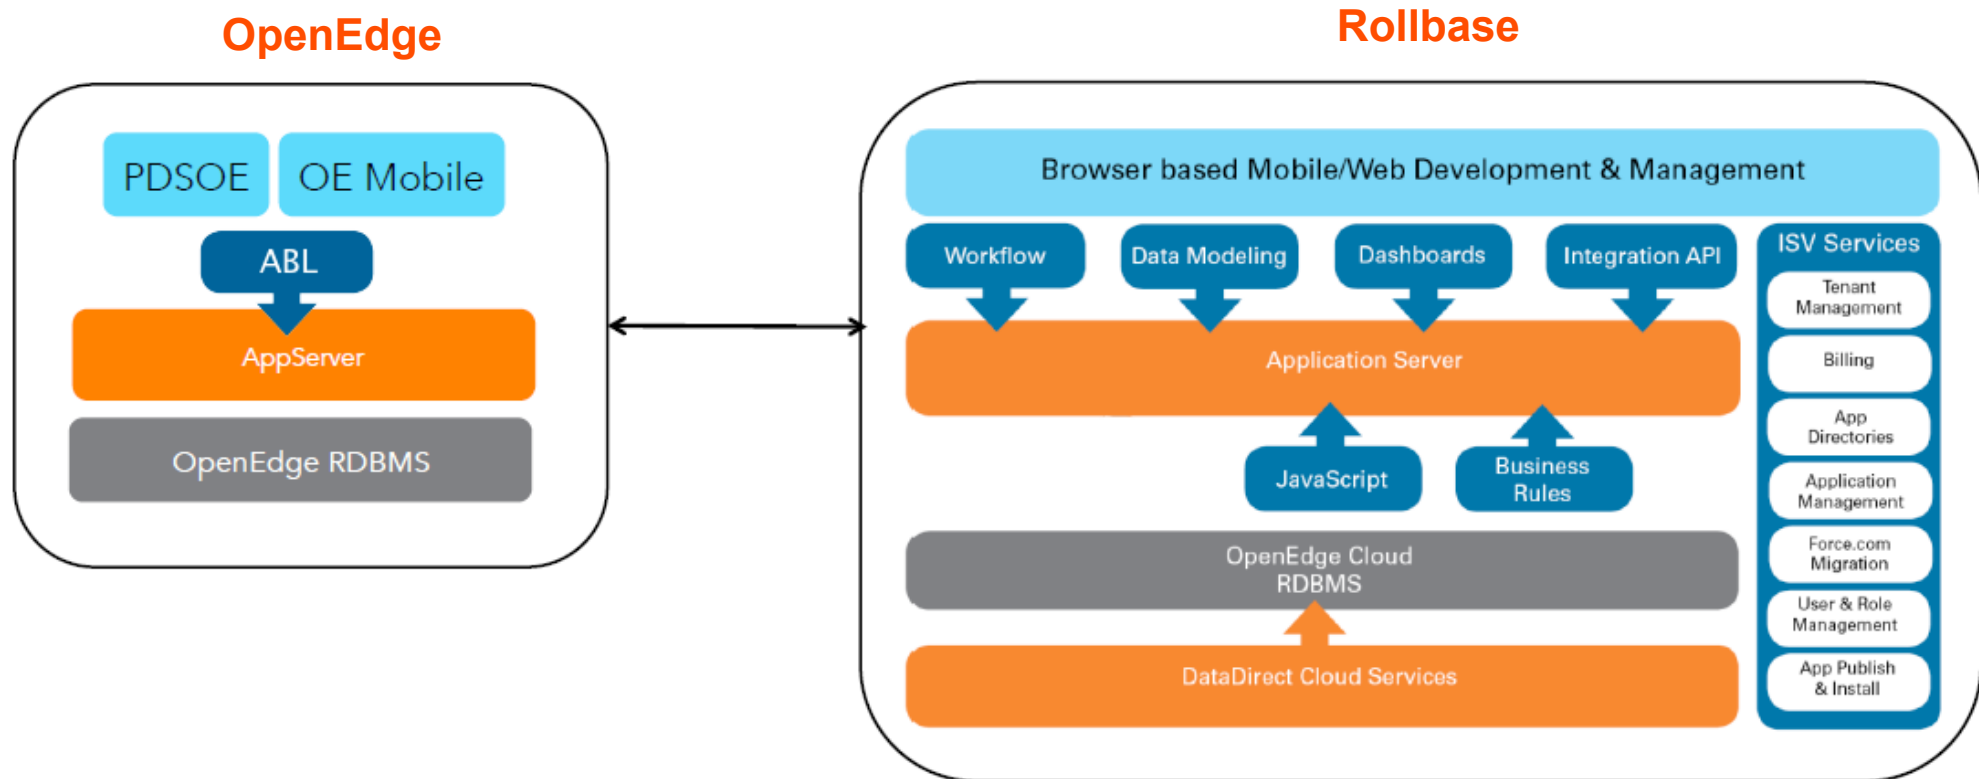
OpenEdge

PDSOE

OE Mobile

ABL

AppServer

OpenEdge RDBMS

Rollbase

Browser based Mobile/Web Development & Management

Workflow

Data Modeling

Dashboards

Integration API

Application Server

JavaScript

Business Rules

OpenEdge Cloud RDBMS

DataDirect Cloud Services

ISV Services

Tenant Management

Billing

App Directories

Application Management

Force.com Migration

User & Role Management

App Publish & Install